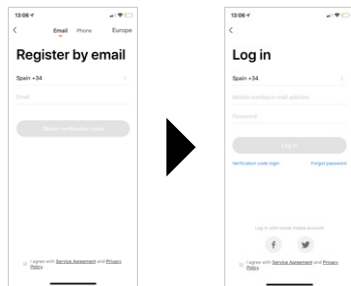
13:06

Email Phone Europe

Register by email

Spain +34

Email

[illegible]

I agree with Service Agreement and Privacy Policy

13:06

Log in

Spain +34

Mobile number/e-mail address

Password

Log in

Verification code login

Forgot password

Log in with social media account

I agree with Service Agreement and Privacy Policy